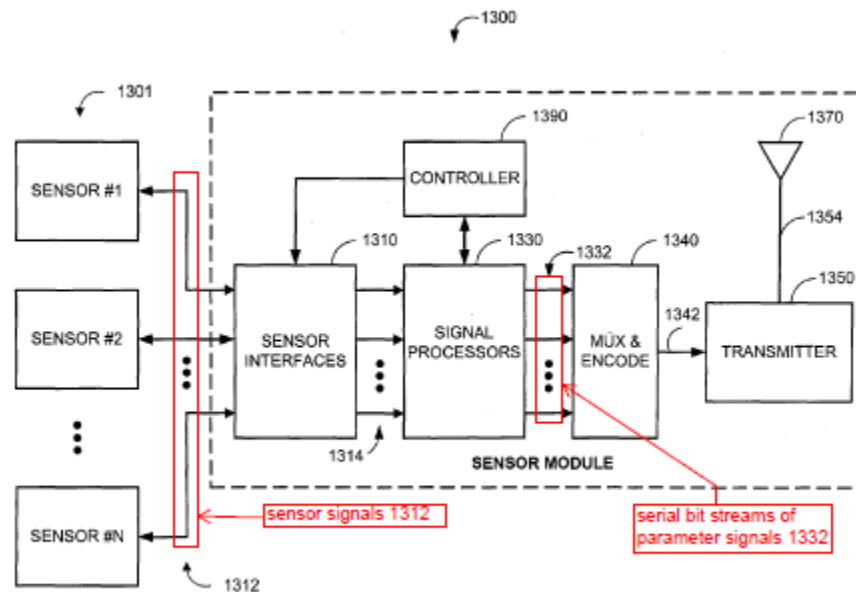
1300

1301

1390

1370

CONTROLLER

SENSOR #1

1354

1310

1330

1332

1340

1350

SENSOR #2

SENSOR INTERFACES

SIGNAL PROCESSORS

MUX & ENCODE

1342

TRANSMITTER

1314

SENSOR MODULE

SENSOR #N

sensor signals 1312

serial bit streams of parameter signals 1332

1312